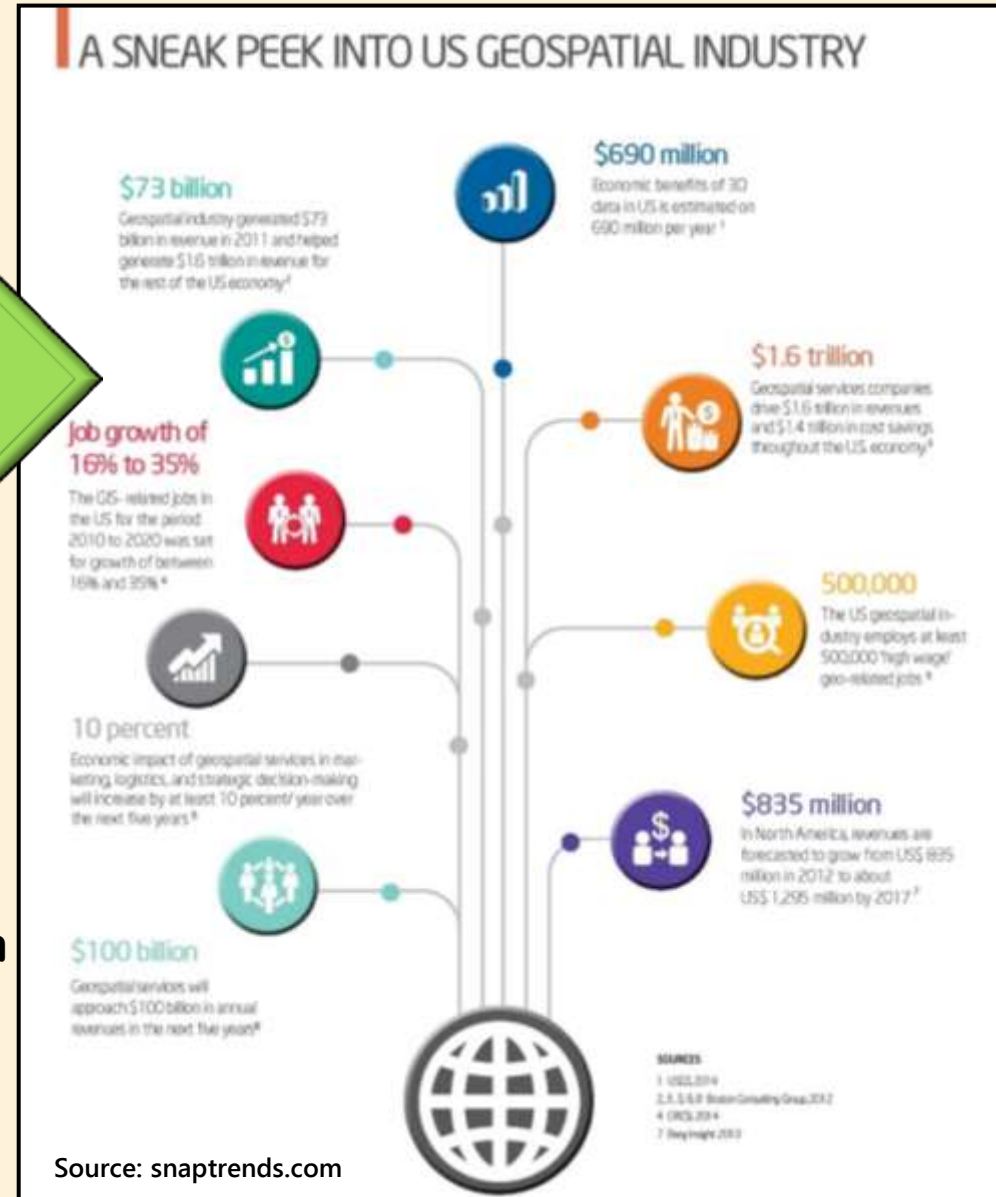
A SNEAK PEEK INTO US GEOSPATIAL INDUSTRY

$73 billion
Geospatial industry generated $73 billion in revenue in 2011 and helped generate $1.6 trillion in revenue for the rest of the US economy⁴

$690 million
Economic benefits of 3D data in US is estimated on 690 million per year ¹

$1.6 trillion
Geospatial services companies drive $1.6 trillion in revenues and $1.4 trillion in cost savings throughout the US economy⁴

Job growth of 16% to 35%
The GIS- related jobs in the US for the period 2010 to 2020 was set for growth of between 16% and 35% ⁶

500,000
The US geospatial industry employs at least 500,000 'high wage' geo-related jobs ⁵

10 percent
Economic impact of geospatial services in marketing, logistics, and strategic decision-making will increase by at least 10 percent/ year over the next five years ⁶

$835 million
In North America, revenues are forecasted to grow from US$ 835 million in 2012 to about US$ 1,295 million by 2017 ⁷

$100 billion
Geospatial services will approach $100 billion in annual revenues in the next five years⁸

SOURCES
1. USGS 2014
2, 3, 5, 6, 8 Boston Consulting Group 2012
4. CRCSI 2014
7. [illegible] 2013

Source: snaptrends.com